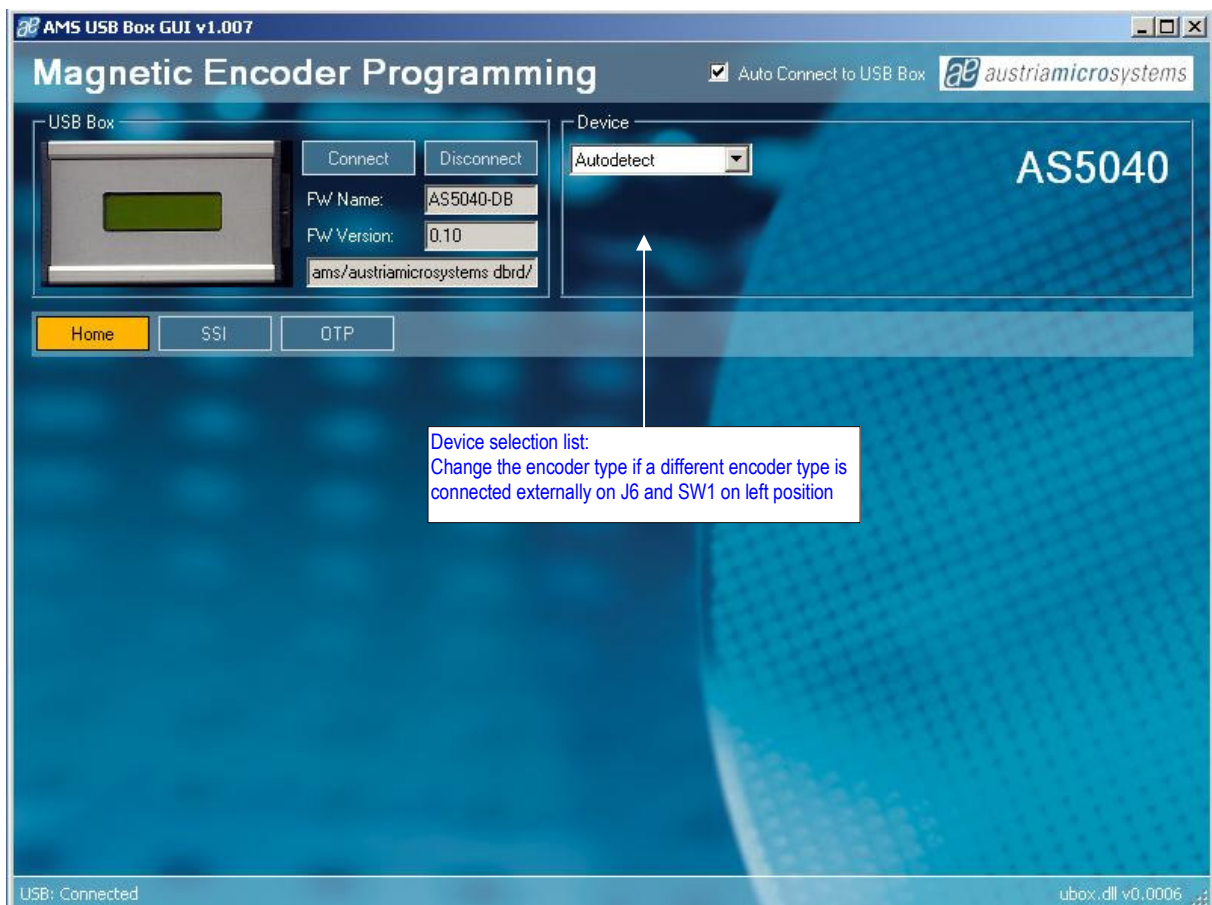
AMS USB Box GUI v1.007

Magnetic Encoder Programming

Auto Connect to USB Box

austriamicrosystems

USB Box

Connect

Disconnect

FW Name: AS5040-DB

FW Version: 0.10

ams/austriamicrosystems dbrd/

Device

Autodetect

AS5040

Home

SSI

OTP

Device selection list:
Change the encoder type if a different encoder type is connected externally on J6 and SW1 on left position

USB: Connected

ubox.dll v0.0006